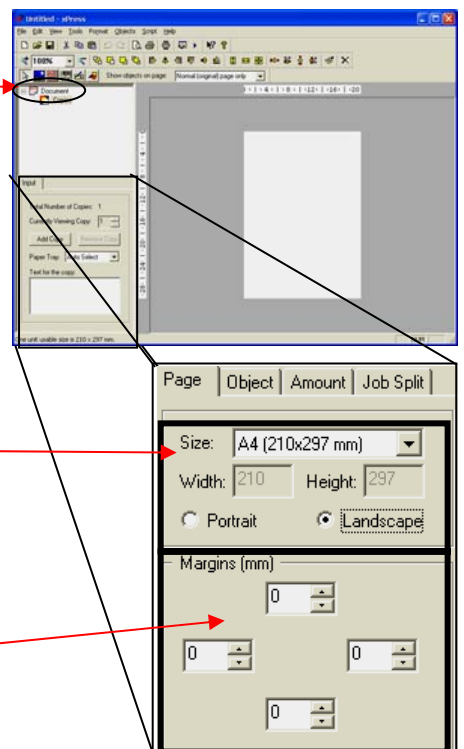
Untitled - xPress

File Edit View Tools Format Objects Script Help

100%

Show objects on page: Normal (original) page only

Document

Input

Total Number of Copies: 1

Currently Viewing Copy: 1

Add Copy

Remove Copy

Paper Tray: Auto Select

Text for the copy:

The unit usable size is 210 x 297 mm.

Page | Object | Amount | Job Split

Size: A4 (210x297 mm)

Width: 210 Height: 297

Portrait Landscape

Margins (mm)

0

0 0

0